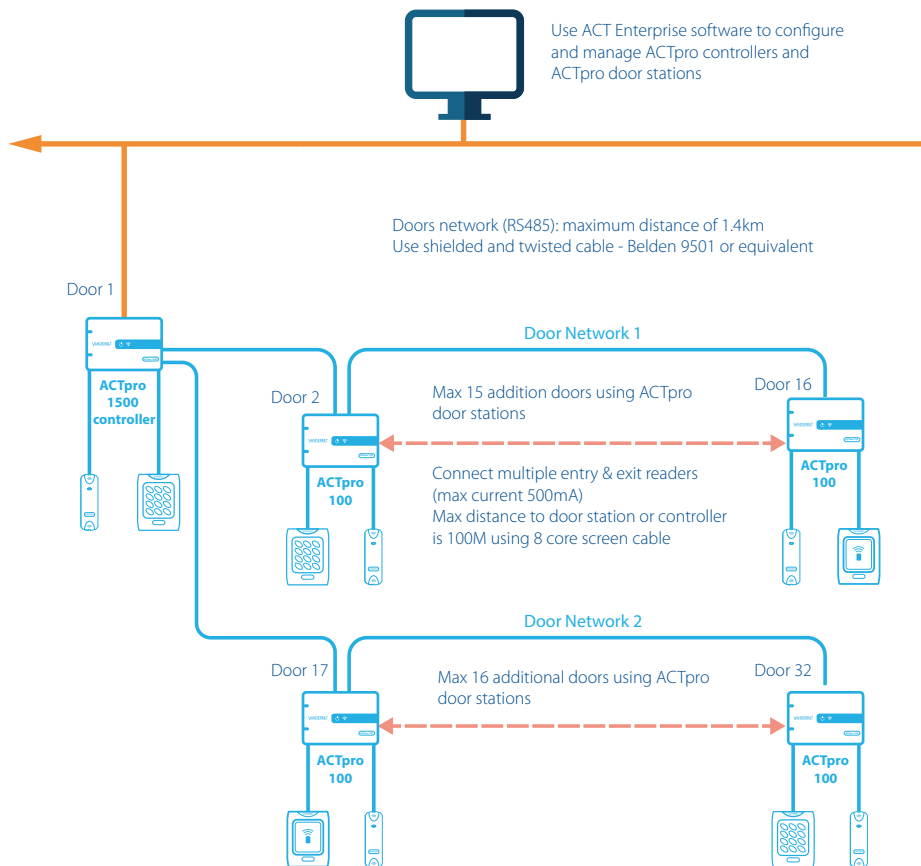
Use ACT Enterprise software to configure and manage ACTpro controllers and ACTpro door stations

Doors network (RS485): maximum distance of 1.4km
Use shielded and twisted cable - Belden 9501 or equivalent

Door 1

ACTpro
1500
controller

Door Network 1

Door 2

Max 15 addition doors using ACTpro door stations

Door 16

ACTpro
100

Connect multiple entry & exit readers (max current 500mA)
Max distance to door station or controller is 100M using 8 core screen cable

ACTpro
100

Door Network 2

Door 17

Max 16 additional doors using ACTpro door stations

Door 32

ACTpro
100

ACTpro
100